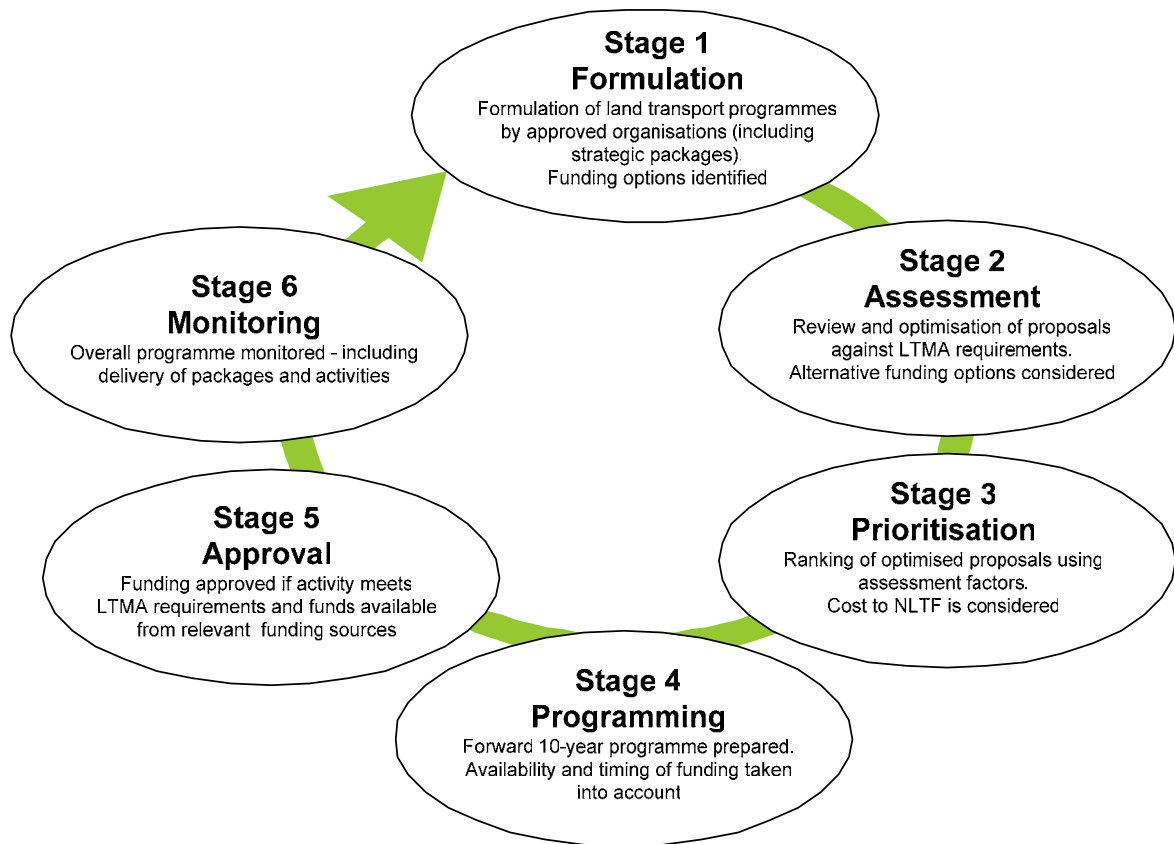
Stage 1
Formulation
Formulation of land transport programmes by approved organisations (including strategic packages).
Funding options identified

Stage 2
Assessment
Review and optimisation of proposals against LTMA requirements.
Alternative funding options considered

Stage 3
Prioritisation
Ranking of optimised proposals using assessment factors.
Cost to NLTF is considered

Stage 4
Programming
Forward 10-year programme prepared.
Availability and timing of funding taken into account

Stage 5
Approval
Funding approved if activity meets LTMA requirements and funds available from relevant funding sources

Stage 6
Monitoring
Overall programme monitored - including delivery of packages and activities